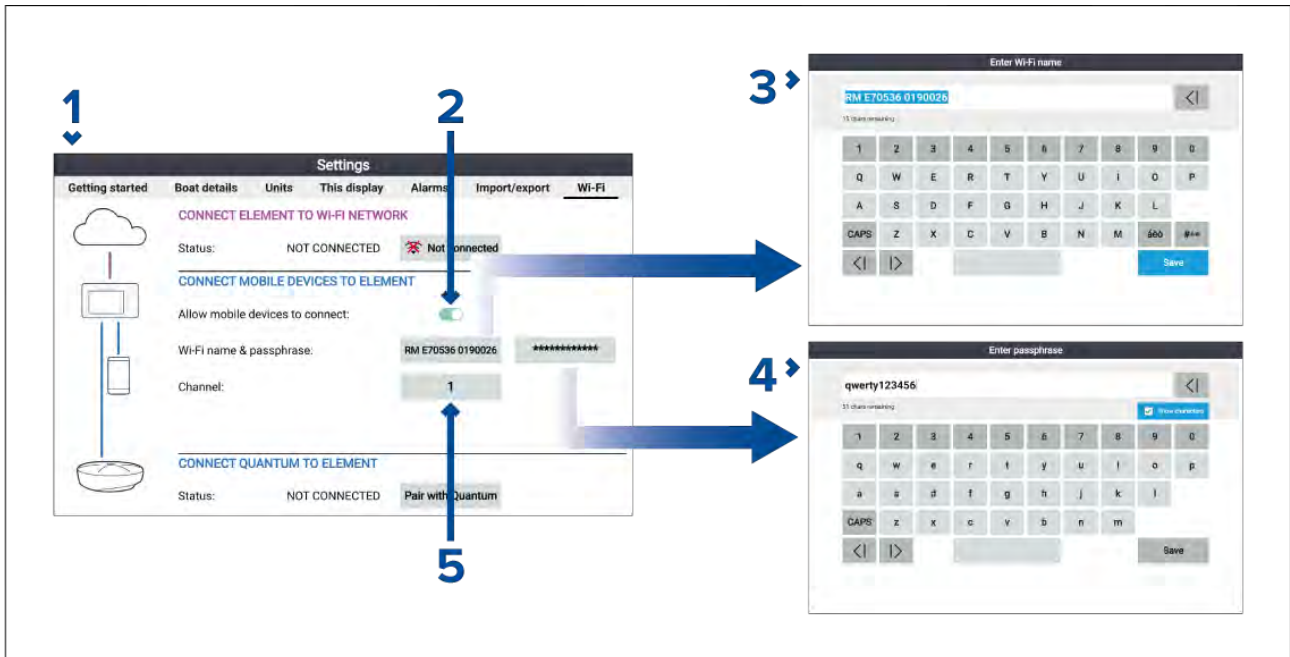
1

Settings

Getting started Boat details Units This display Alarms Import/export Wi-Fi

CONNECT ELEMENT TO WI-FI NETWORK

Status: NOT CONNECTED Not connected

CONNECT MOBILE DEVICES TO ELEMENT

Allow mobile devices to connect:

Wi-Fi name & passphrase: RM E70536 0190026 ************

Channel: 1

CONNECT QUANTUM TO ELEMENT

Status: NOT CONNECTED Pair with Quantum

2

5

3

Enter Wi-Fi name

RM E70536 0190026

15 chars remaining

1 2 3 4 5 6 7 8 9 0
Q W E R T Y U I O P
A S D F G H J K L
CAPS Z X C V B N M àèò #+=

Save

4

Enter passphrase

qwerty123456

51 chars remaining

Show characters

1 2 3 4 5 6 7 8 9 0
q w e r t y u i o p
a s d f g h j k l
CAPS z x c v b n m

Save